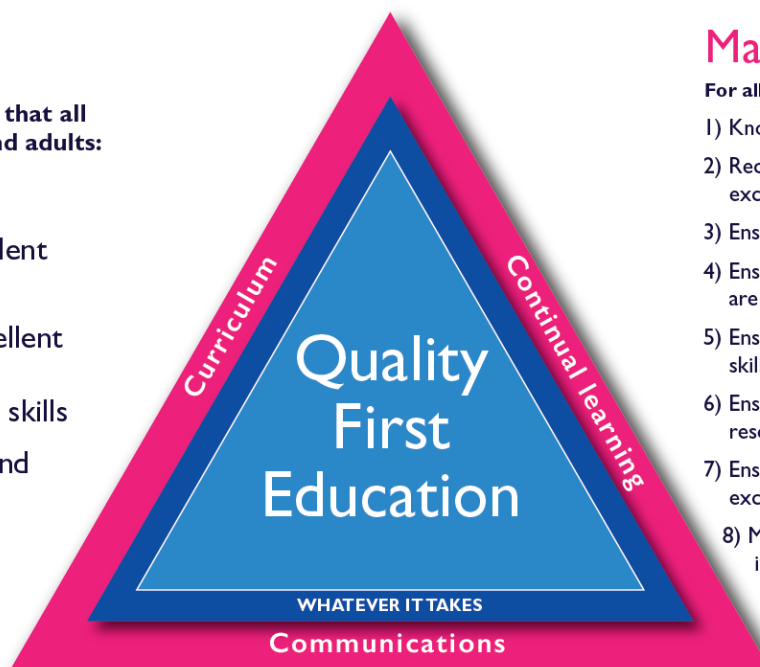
that all
nd adults:

llent

ellent

skills

nd

Curriculum

Continual learning

Quality
First
Education

WHATEVER IT TAKES

Communications

Ma

For all

1) Kno

2) Rec
exc

3) Ens

4) Ens
are

5) Ens
skil

6) Ens
res

7) Ens
exc

8) M
i